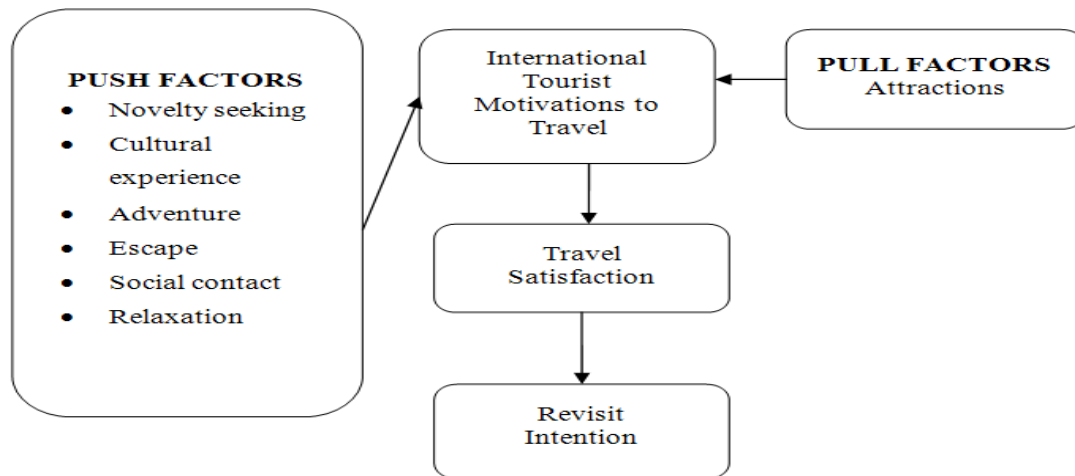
PUSH FACTORS
- Novelty seeking
- Cultural experience
- Adventure
- Escape
- Social contact
- Relaxation

International Tourist Motivations to Travel

PULL FACTORS
Attractions

Travel Satisfaction

Revisit Intention